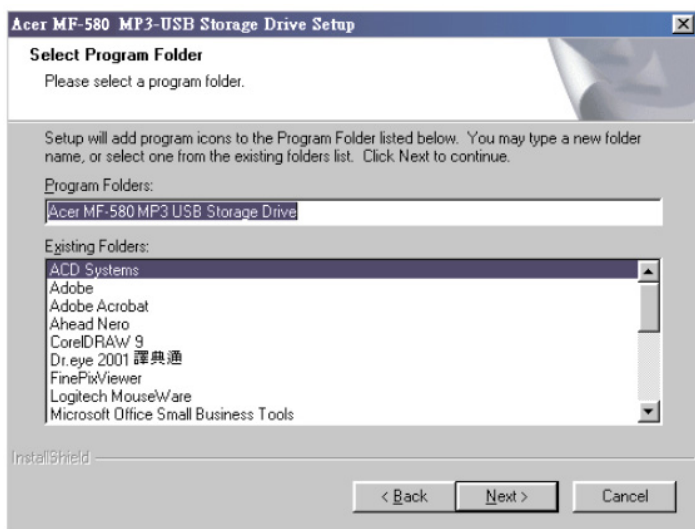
Acer MF-580 MP3-USB Storage Drive Setup

Select Program Folder

Please select a program folder.

Setup will add program icons to the Program Folder listed below. You may type a new folder name, or select one from the existing folders list. Click Next to continue.

Program Folders:

Acer MF-580 MP3 USB Storage Drive

Existing Folders:

ACD Systems
Adobe
Adobe Acrobat
Ahead Nero
CorelDRAW 9
Dr.eye 2001 譯典通
FinePixViewer
Logitech MouseWare
Microsoft Office Small Business Tools

InstallShield

< Back
Next >
Cancel